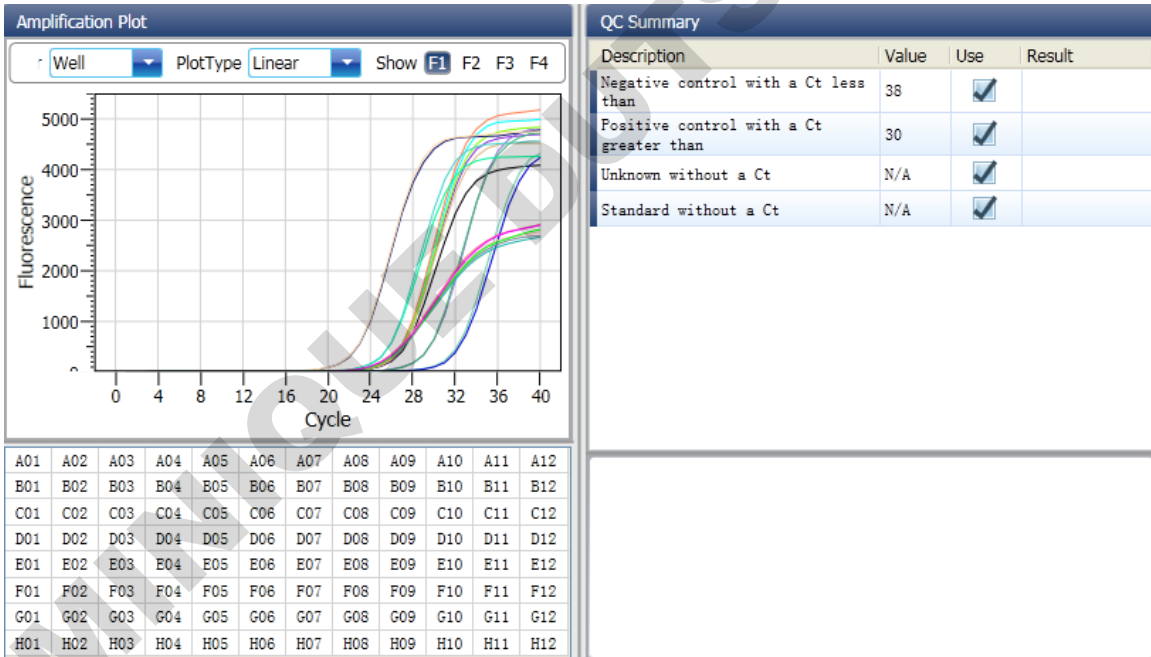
Amplification Plot

Well PlotType Linear Show F1 F2 F3 F4

5000
4000
3000
2000
1000
Fluorescence

0 4 8 12 16 20 24 28 32 36 40
Cycle

| A01 | A02 | A03 | A04 | A05 | A06 | A07 | A08 | A09 | A10 | A11 | A12 |
|---|---|---|---|---|---|---|---|---|---|---|---|
| B01 | B02 | B03 | B04 | B05 | B06 | B07 | B08 | B09 | B10 | B11 | B12 |
| C01 | C02 | C03 | C04 | C05 | C06 | C07 | C08 | C09 | C10 | C11 | C12 |
| D01 | D02 | D03 | D04 | D05 | D06 | D07 | D08 | D09 | D10 | D11 | D12 |
| E01 | E02 | E03 | E04 | E05 | E06 | E07 | E08 | E09 | E10 | E11 | E12 |
| F01 | F02 | F03 | F04 | F05 | F06 | F07 | F08 | F09 | F10 | F11 | F12 |
| G01 | G02 | G03 | G04 | G05 | G06 | G07 | G08 | G09 | G10 | G11 | G12 |
| H01 | H02 | H03 | H04 | H05 | H06 | H07 | H08 | H09 | H10 | H11 | H12 |

QC Summary

| Description | Value | Use | Result |
|---|---|---|---|
| Negative control with a Ct less than | 38 | ✓ | |
| Positive control with a Ct greater than | 30 | ✓ | |
| Unknown without a Ct | N/A | ✓ | |
| Standard without a Ct | N/A | ✓ | |